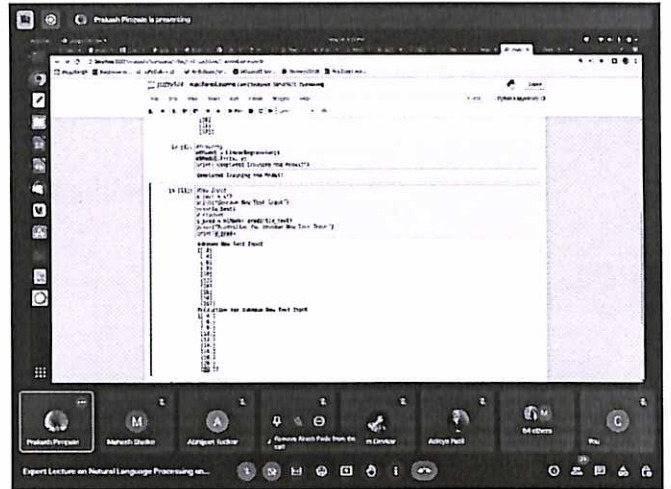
Prakash Pimpale is presenting

jupyter

Logout

Completed Training the Model!!

Unknown New Test Input

Prediction for Unknown New Test Input

Prakash Pimpale

Mahesh Shelke

Abhijeet Tuckar

Remove Akash Patle from the call

Aditya Patil

64 others

You

Expert Lecture on Natural Language Processing on...